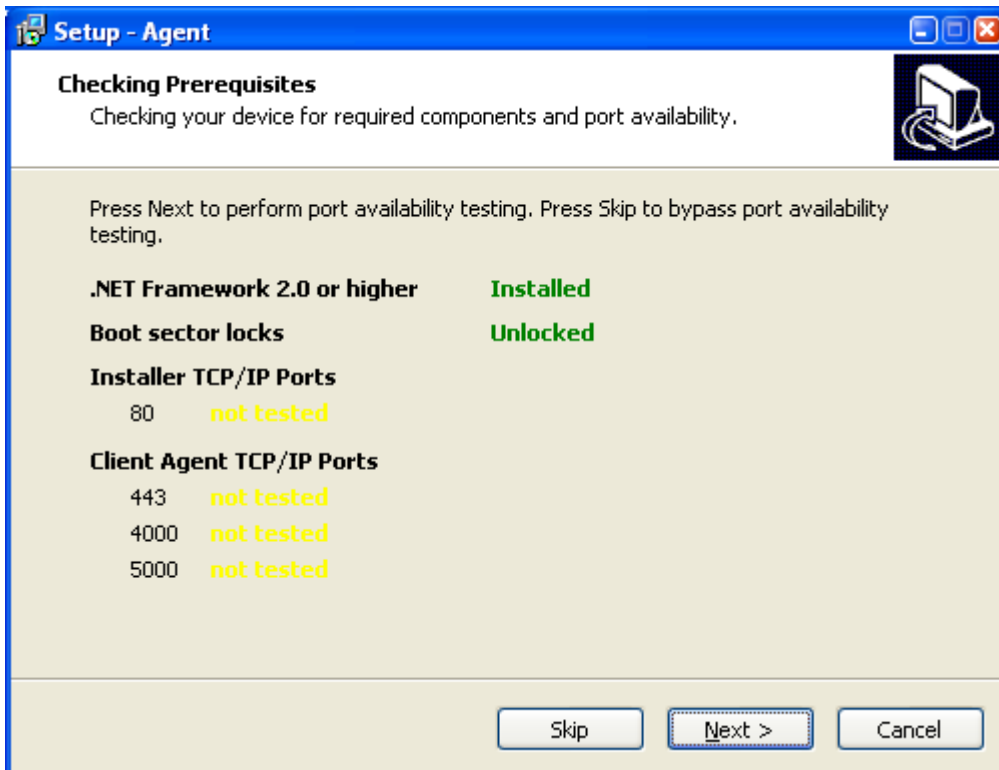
Setup - Agent

Checking Prerequisites
Checking your device for required components and port availability.

Press Next to perform port availability testing. Press Skip to bypass port availability testing.

.NET Framework 2.0 or higher Installed
Boot sector locks Unlocked
Installer TCP/IP Ports
80 not tested
Client Agent TCP/IP Ports
443 not tested
4000 not tested
5000 not tested

Skip Next > Cancel